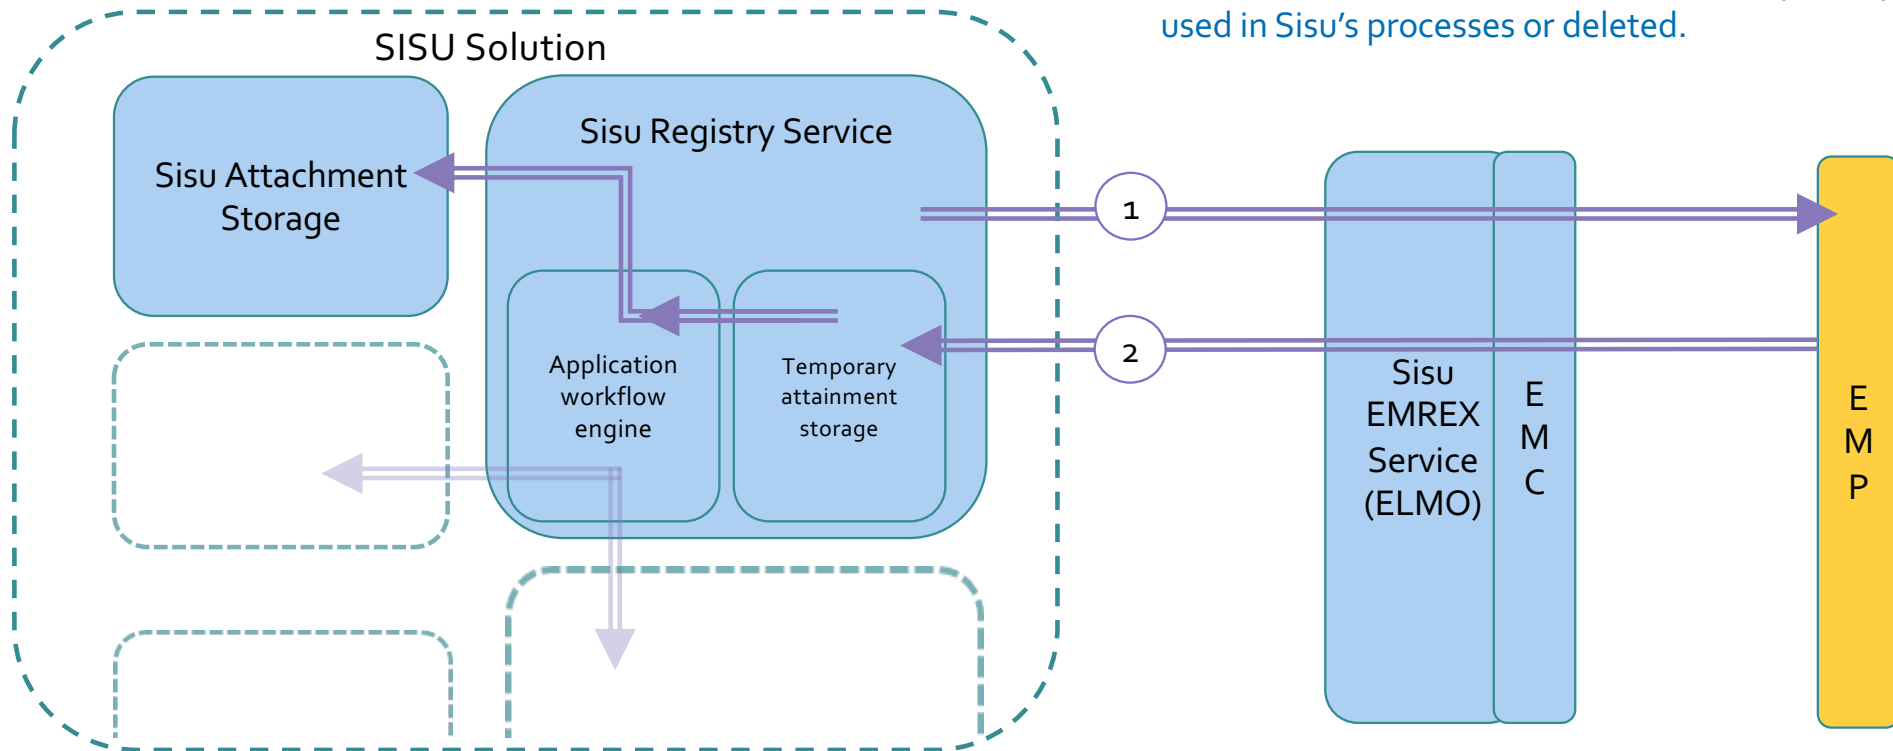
used in Sisu's processes or deleted.

SISU Solution

Sisu Attachment Storage

Sisu Registry Service

Application workflow engine

Temporary attainment storage

1

2

Sisu EMREX Service (ELMO)

E M C

E M P